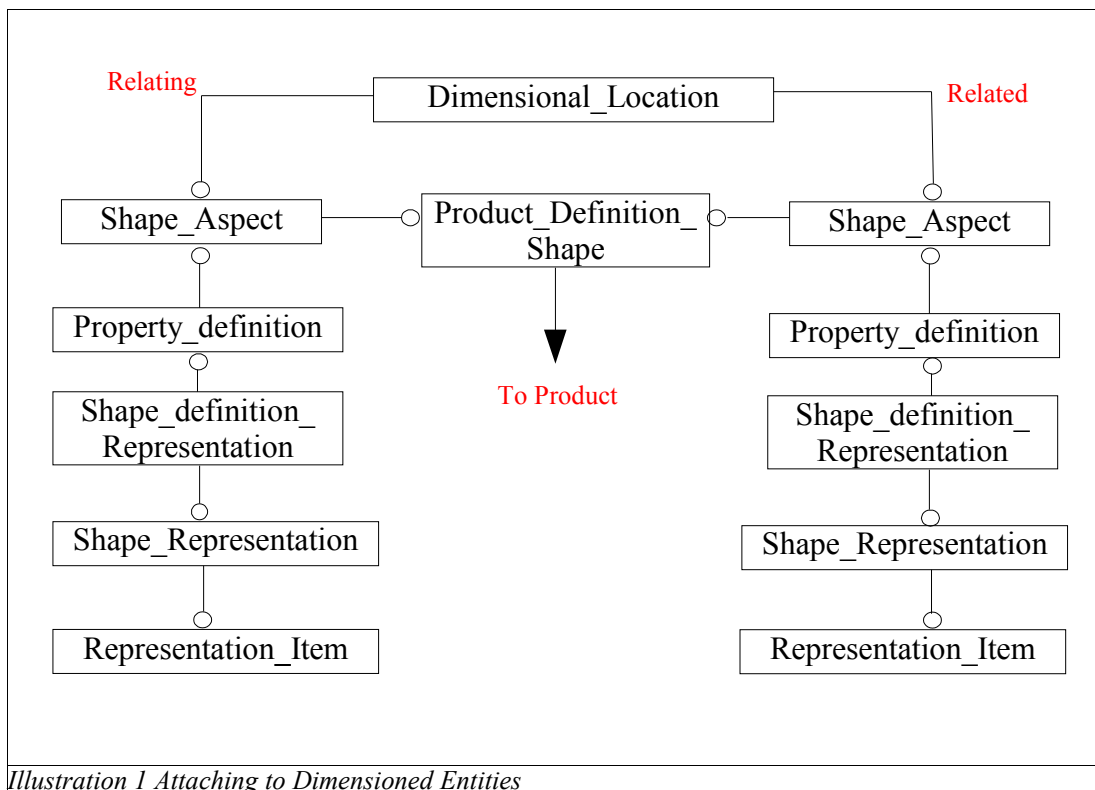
Relating

Dimensional_Location

Related

Shape_Aspect

Product_Definition_Shape

Shape_Aspect

Property_definition

To Product

Property_definition

Shape_definition_Representation

Shape_definition_Representation

Shape_Representation

Shape_Representation

Representation_Item

Representation_Item

Illustration 1 Attaching to Dimensioned Entities